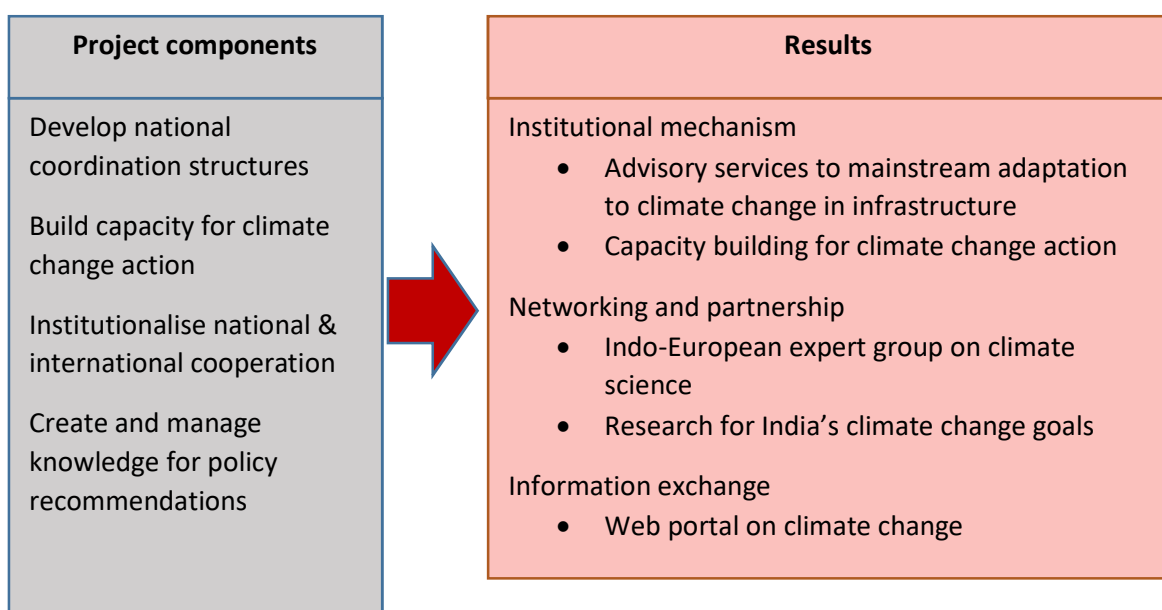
Project components

Develop national coordination structures

Build capacity for climate change action

Institutionalise national & international cooperation

Create and manage knowledge for policy recommendations

Results

Institutional mechanism

- Advisory services to mainstream adaptation to climate change in infrastructure
- Capacity building for climate change action

Networking and partnership

- Indo-European expert group on climate science
- Research for India’s climate change goals

Information exchange

- Web portal on climate change